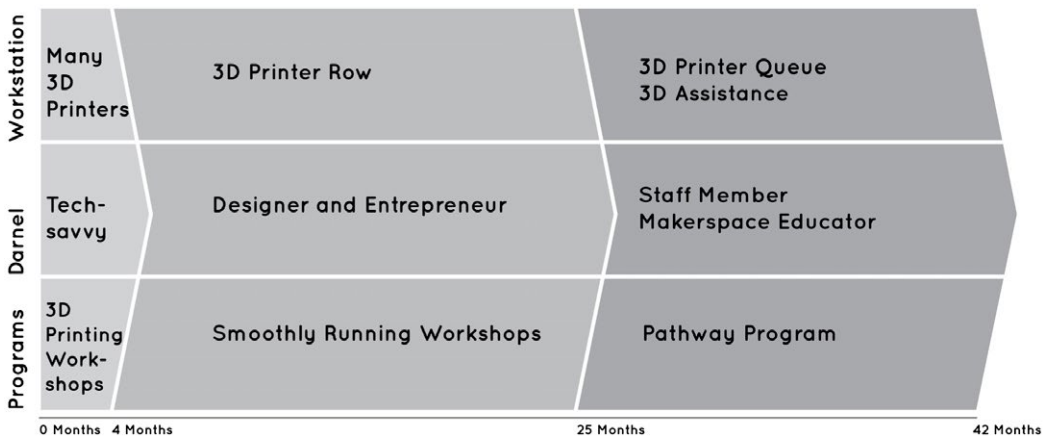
Workstation

Many 3D Printers

3D Printer Row

3D Printer Queue
3D Assistance

Darnel

Tech-savvy

Designer and Entrepreneur

Staff Member
Makerspace Educator

Programs

3D Printing Workshops

Smoothly Running Workshops

Pathway Program

0 Months 4 Months 25 Months 42 Months